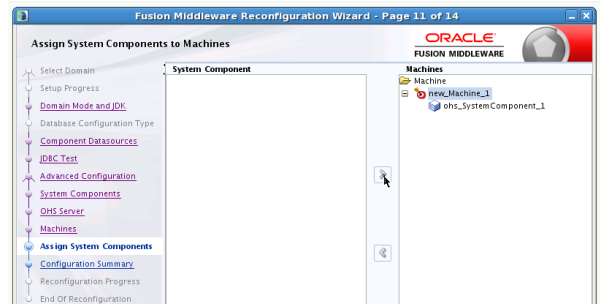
Fusion Middleware Reconfiguration Wizard - Page 11 of 14

Assign System Components to Machines

ORACLE
FUSION MIDDLEWARE

Select Domain
Setup Progress
Domain Mode and JDK
Database Configuration Type
Component Datasources
JDBC Test
Advanced Configuration
System Components
OHS Server
Machines
Assign System Components
Configuration Summary
Reconfiguration Progress
End Of Reconfiguration

System Component

Machines
Machine
new_Machine_1
ohs_SystemComponent_1